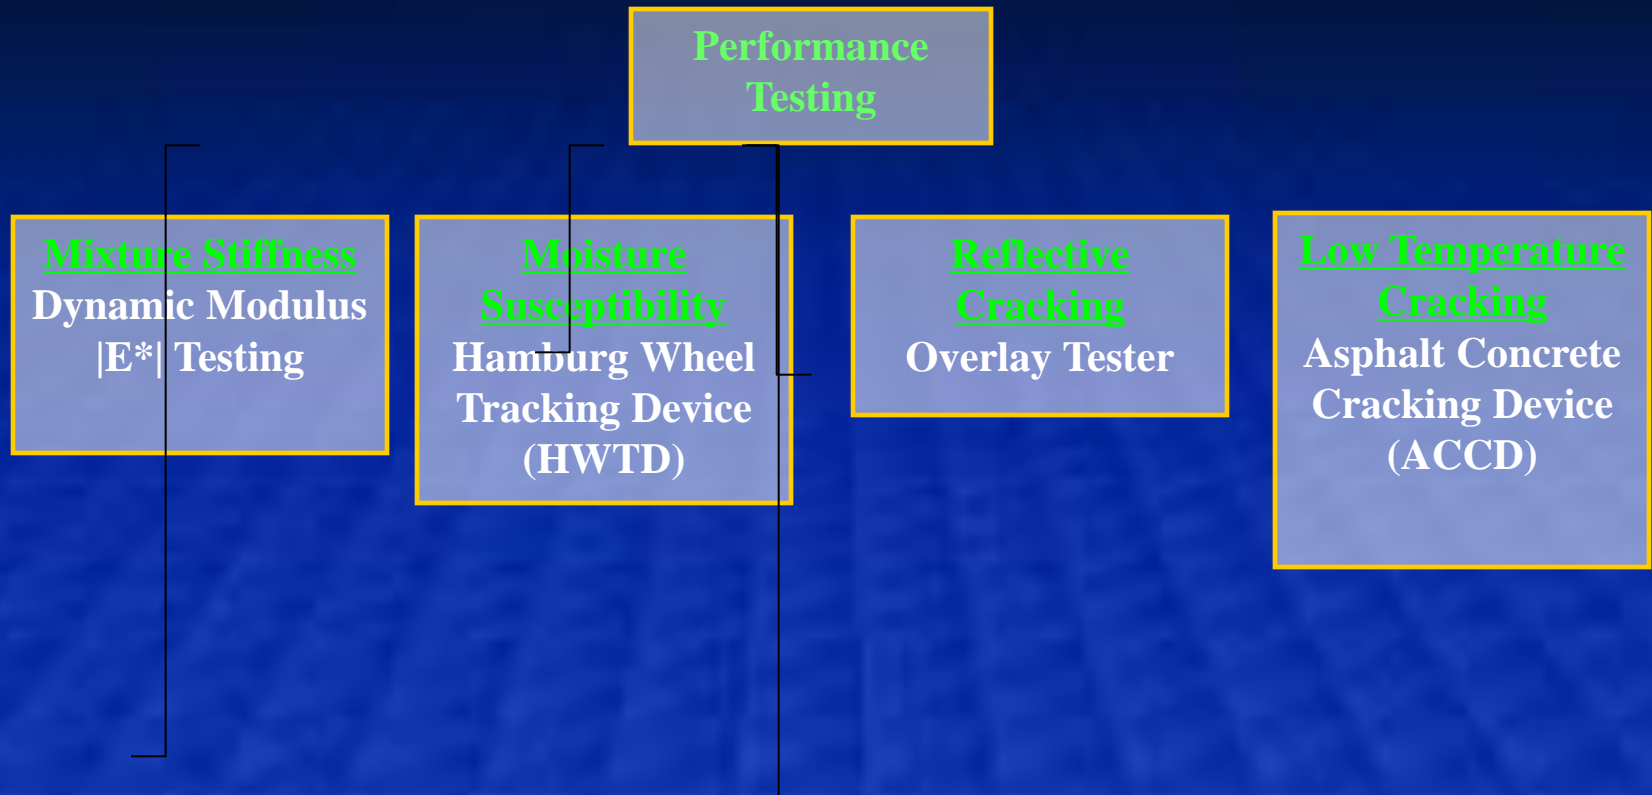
Performance Testing

Mixture Stiffness
Dynamic Modulus
|E*| Testing

Moisture Susceptibility
Hamburg Wheel Tracking Device (HWTD)

Reflective Cracking
Overlay Tester

Low Temperature Cracking
Asphalt Concrete Cracking Device (ACCD)